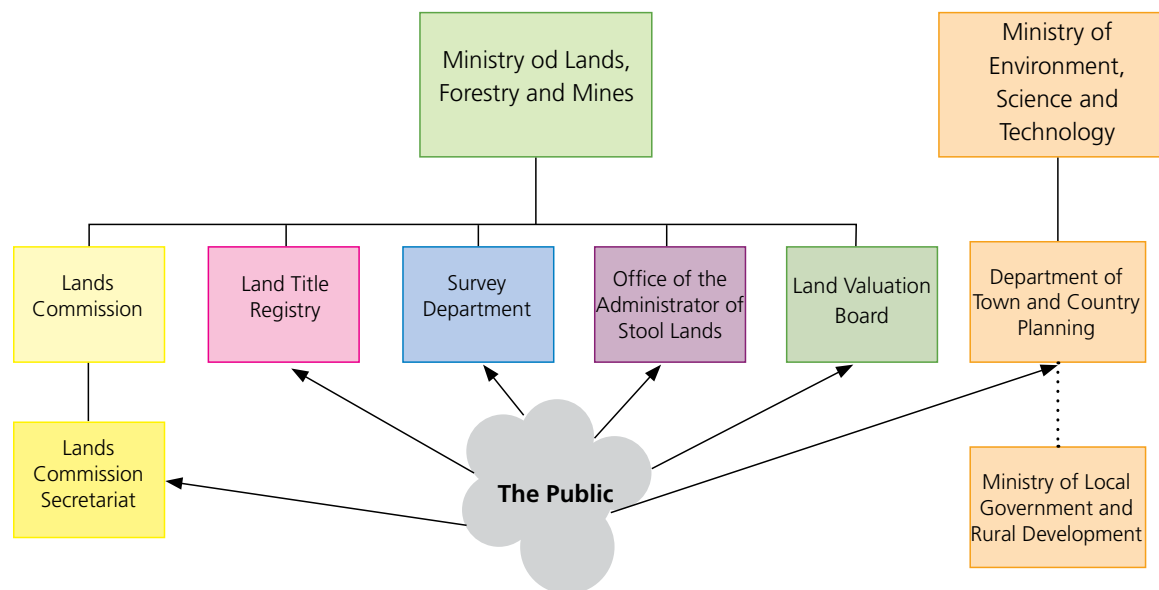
Ministry od Lands, Forestry and Mines

Ministry of Environment, Science and Technology

Lands Commission

Land Title Registry

Survey Department

Office of the Administrator of Stool Lands

Land Valuation Board

Department of Town and Country Planning

Lands Commission Secretariat

The Public

Ministry of Local Government and Rural Development